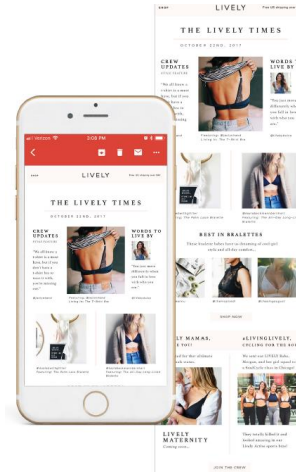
LIVELY

THE LIVELY TIMES

OCTOBER 22ND, 2017

CREW UPDATES

WORDS TO LIVE BY

REST IN BRALETTES

SHOP NOW

LIVELY MAMAS,

#LIVINGLIVELY,

LIVELY MATERNITY

JOIN THE CREW

Verizon 3:05 PM

LIVELY

THE LIVELY TIMES

OCTOBER 22ND, 2017

CREW UPDATES

WORDS TO LIVE BY